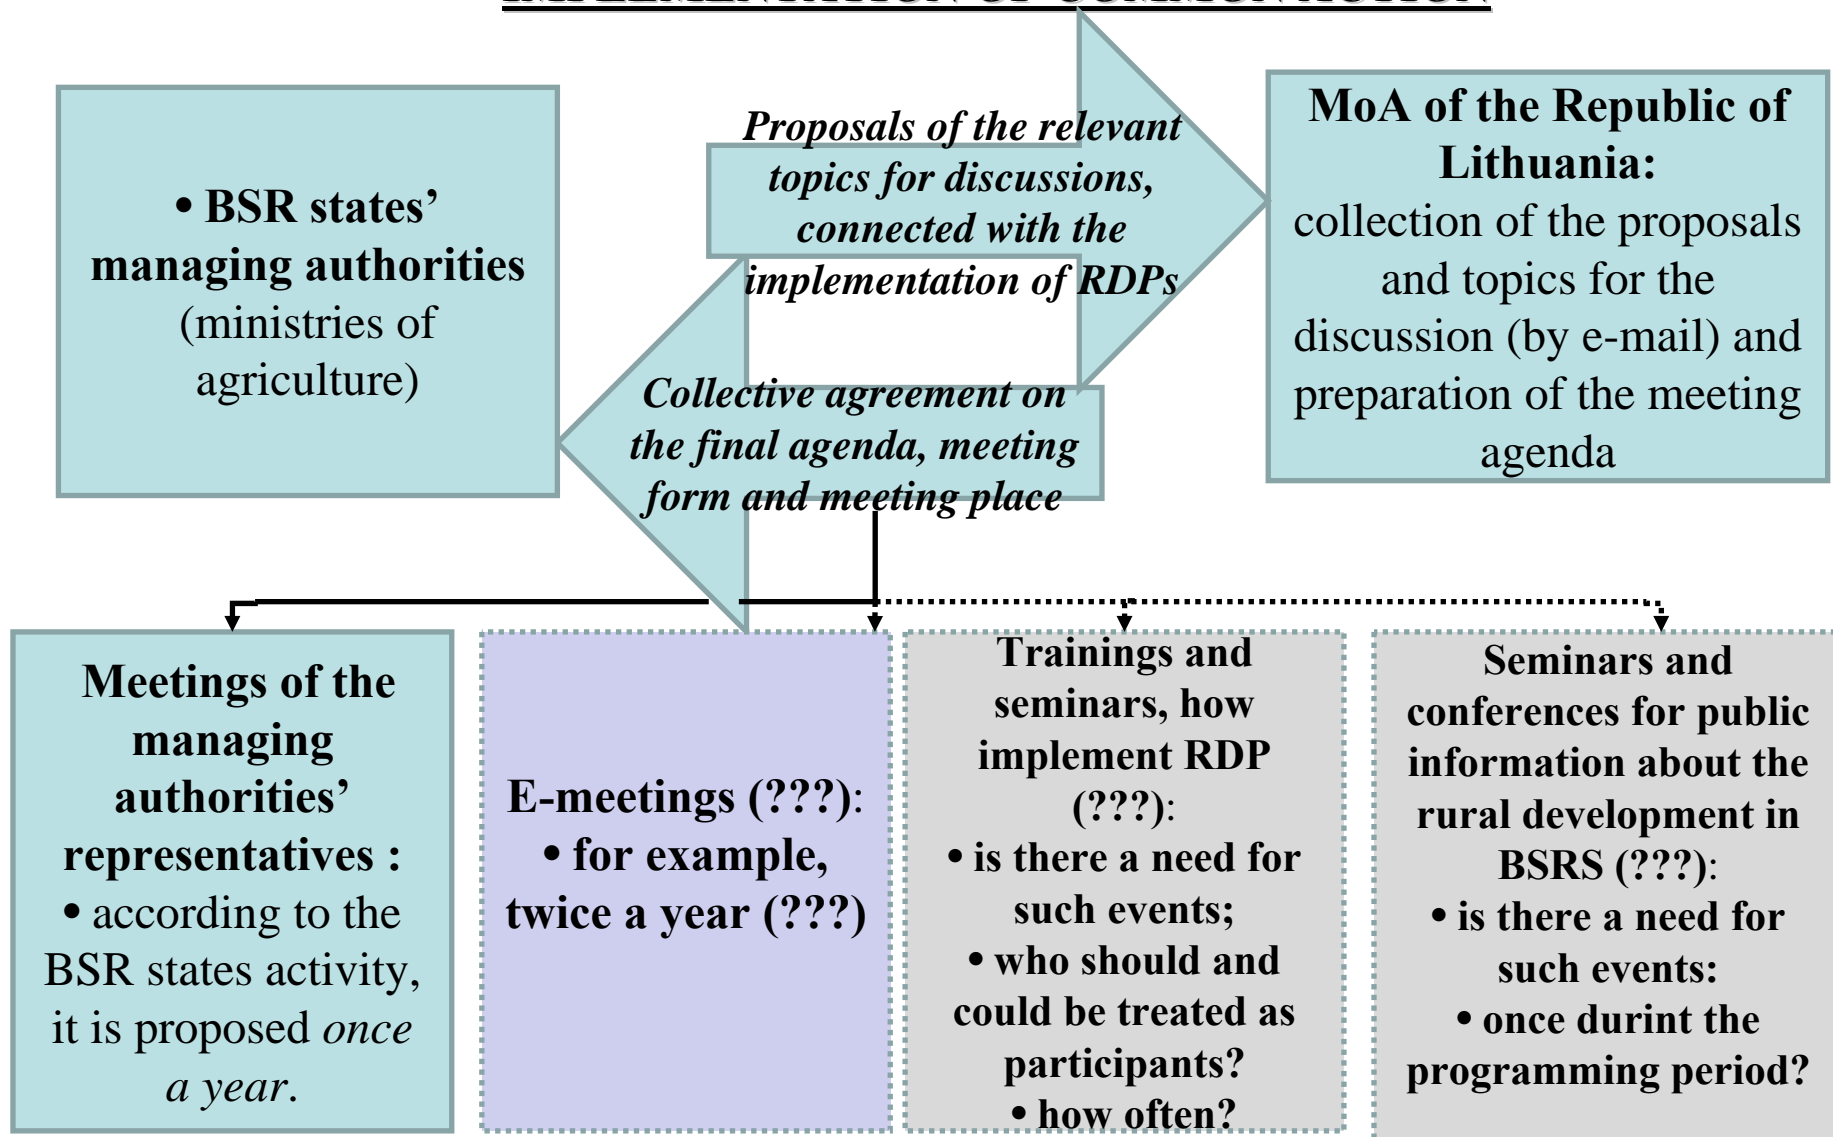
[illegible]

• BSR states' managing authorities (ministries of agriculture)

Proposals of the relevant topics for discussions, connected with the implementation of RDPs

MoA of the Republic of Lithuania: collection of the proposals and topics for the discussion (by e-mail) and preparation of the meeting agenda

Collective agreement on the final agenda, meeting form and meeting place

Meetings of the managing authorities' representatives :
• according to the BSR states activity, it is proposed once a year.

E-meetings (???):
• for example, twice a year (???)

Trainings and seminars, how implement RDP (???):
• is there a need for such events;
• who should and could be treated as participants?
• how often?

Seminars and conferences for public information about the rural development in BSRS (???):
• is there a need for such events:
• once durint the programming period?